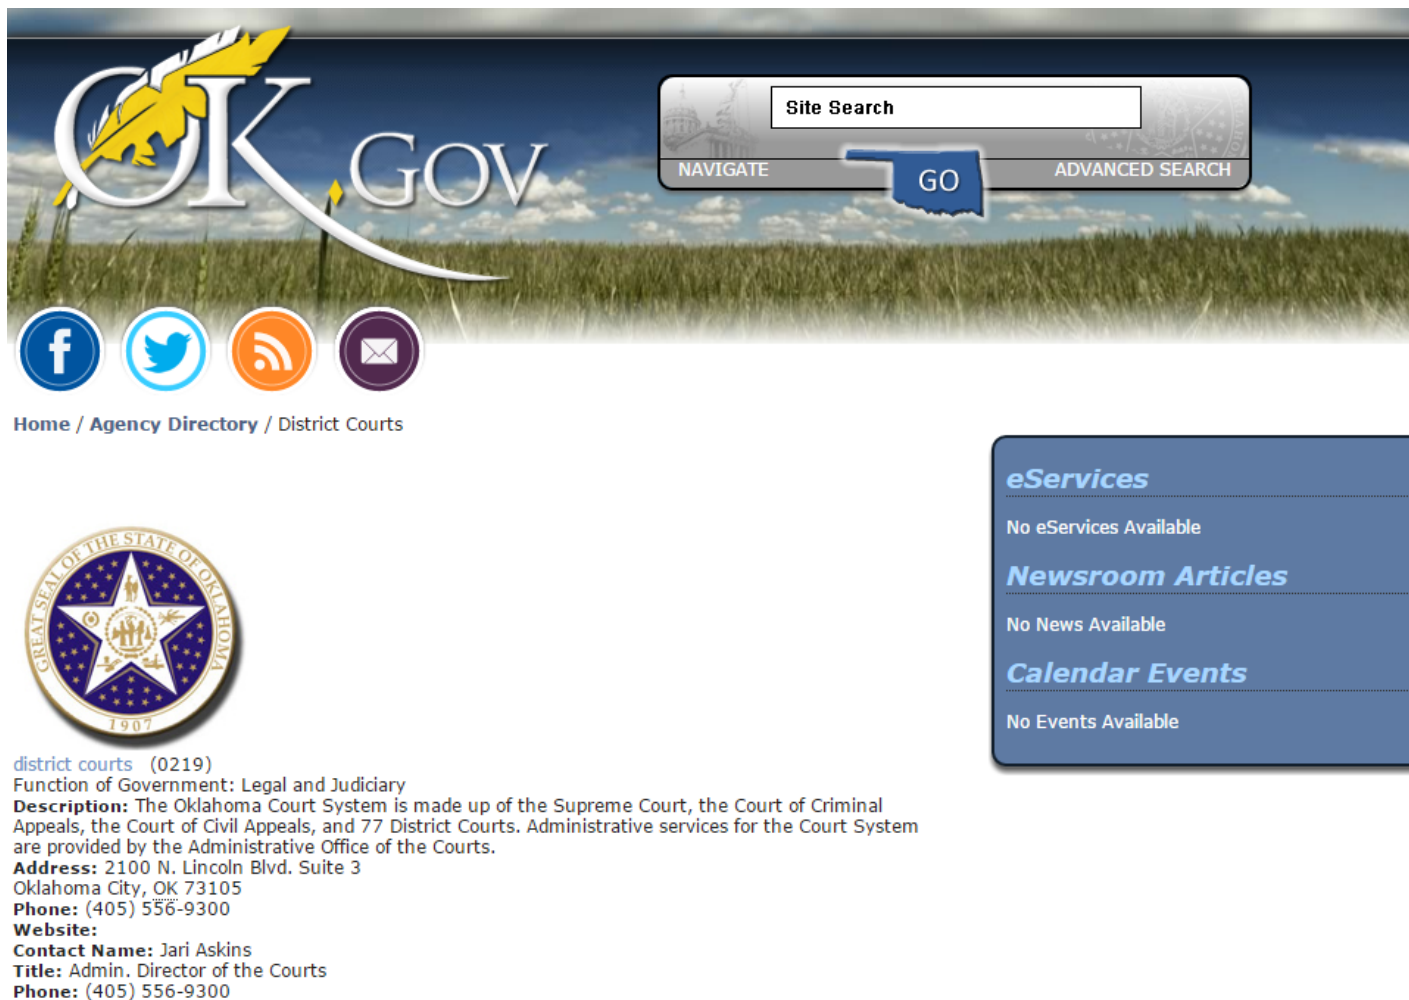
OK.GOV

Site Search

NAVIGATE GO ADVANCED SEARCH

Home / Agency Directory / District Courts

eServices

No eServices Available

Newsroom Articles

No News Available

Calendar Events

No Events Available

GREAT SEAL OF THE STATE OF OKLAHOMA 1907

district courts (0219)
Function of Government: Legal and Judiciary
**Description:** The Oklahoma Court System is made up of the Supreme Court, the Court of Criminal Appeals, the Court of Civil Appeals, and 77 District Courts. Administrative services for the Court System are provided by the Administrative Office of the Courts.
**Address:** 2100 N. Lincoln Blvd. Suite 3
Oklahoma City, OK 73105
**Phone:** (405) 556-9300
**Website:**
**Contact Name:** Jari Askins
**Title:** Admin. Director of the Courts
**Phone:** (405) 556-9300